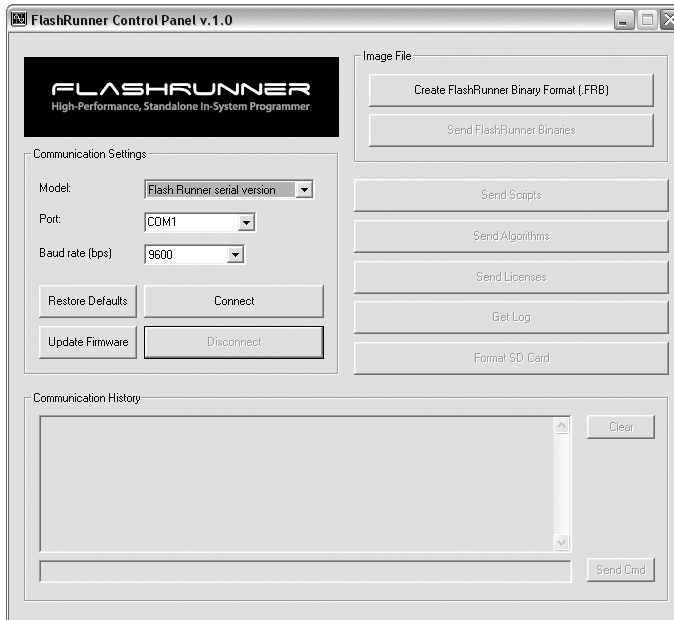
FlashRunner Control Panel v.1.0

FLASHRUNNER
High-Performance, Standalone In-System Programmer

Image File

Create FlashRunner Binary Format (.FRB)

Send FlashRunner Binaries

Communication Settings

Model: Flash Runner serial version

Port: COM1

Baud rate (bps) 9600

Restore Defaults

Connect

Update Firmware

Disconnect

Send Scripts

Send Algorithms

Send Licenses

Get Log

Format SD Card

Communication History

Clear

Send Cmd